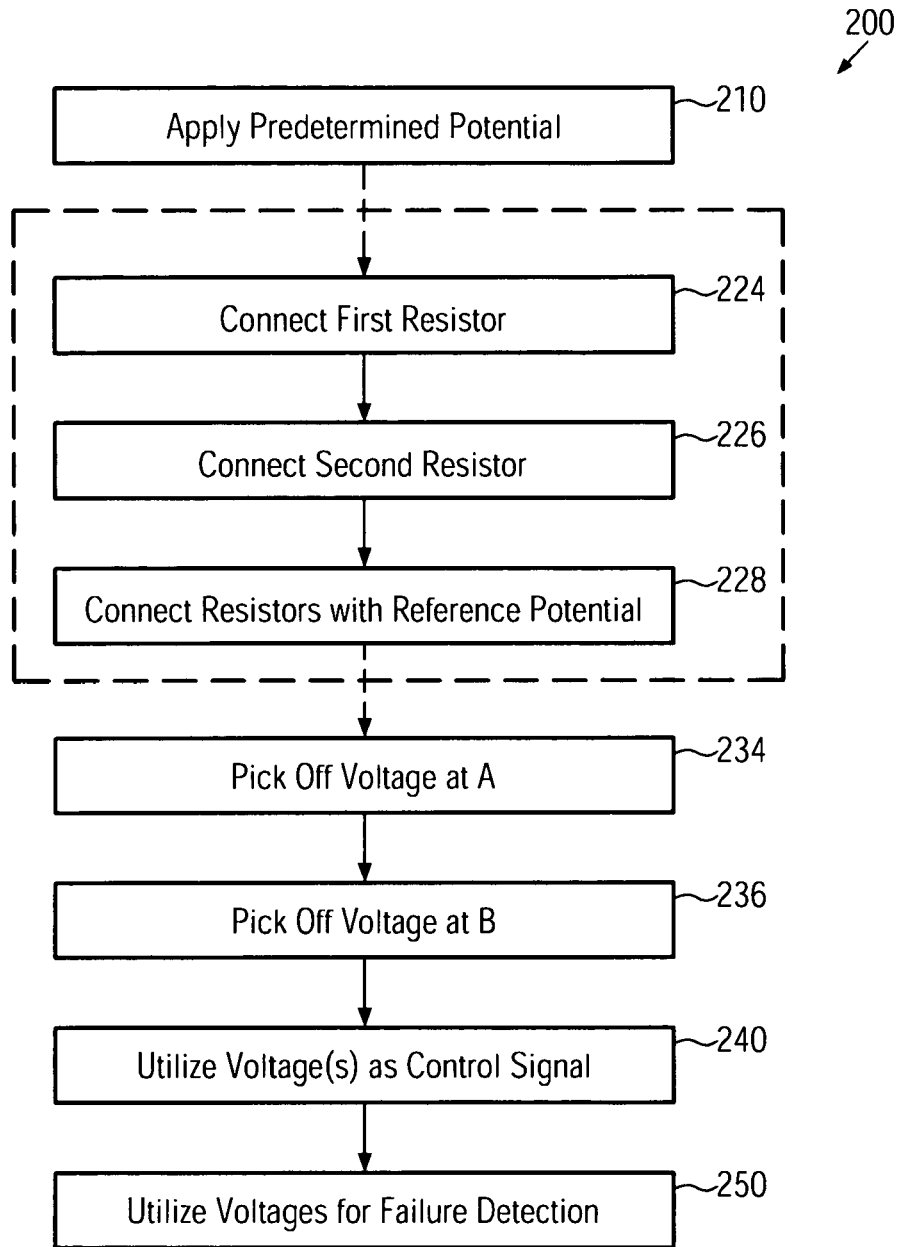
200

Apply Predetermined Potential 210

Connect First Resistor 224

Connect Second Resistor 226

Connect Resistors with Reference Potential 228

Pick Off Voltage at A 234

Pick Off Voltage at B 236

Utilize Voltage(s) as Control Signal 240

Utilize Voltages for Failure Detection 250